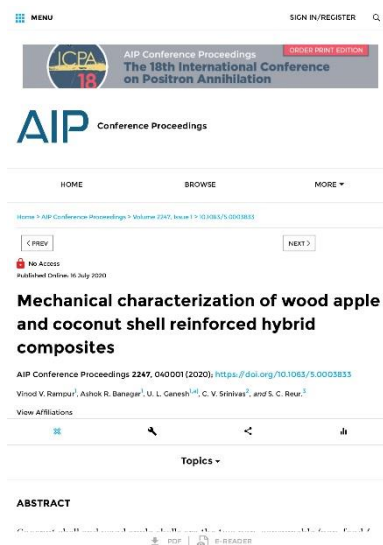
MENU

SIGN IN/REGISTER

ICPA 18

AIP Conference Proceedings
The 18th International Conference on Positron Annihilation

ORDER PRINT EDITION

AIP Conference Proceedings

HOME

BROWSE

MORE ▾

Home > AIP Conference Proceedings > Volume 2247, Issue 1 > 10.1063/5.0003833

< PREV

NEXT >

No Access
Published Online: 16 July 2020

Mechanical characterization of wood apple and coconut shell reinforced hybrid composites

AIP Conference Proceedings 2247, 040001 (2020); https://doi.org/10.1063/5.0003833

Vinod V. Rampur$^{1}$, Ashok R. Banagar$^{1}$, U. L. Ganesh$^{1,a)}$, C. V. Srinivas$^{2}$, and S. C. Reur.$^{3}$

View Affiliations

Topics ▾

ABSTRACT

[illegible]

PDF | E-READER